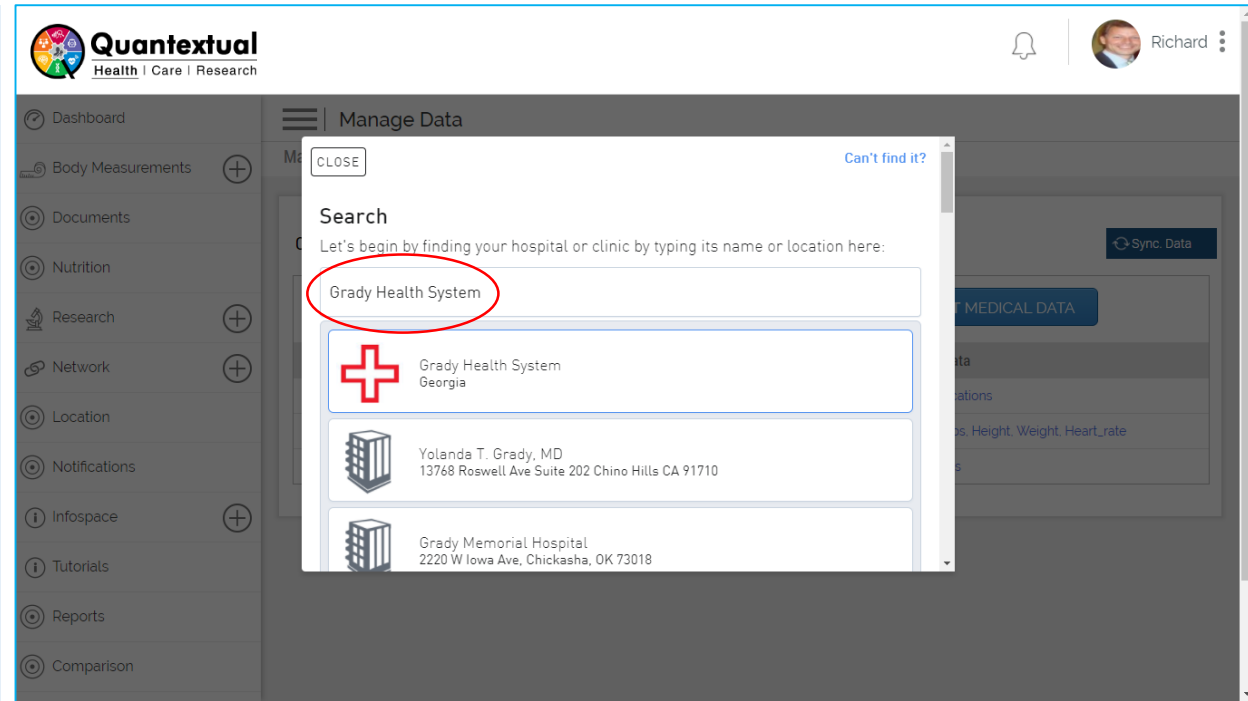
Quantextual
Health | Care | Research

Richard

Dashboard
Body Measurements
Documents
Nutrition
Research
Network
Location
Notifications
Infospace
Tutorials
Reports
Comparison

Manage Data

Ma

C

Sync. Data

T MEDICAL DATA

ata
cations
ps, Height, Weight, Heart_rate
s

CLOSE
Can't find it?

Search
Let's begin by finding your hospital or clinic by typing its name or location here:

Grady Health System

Grady Health System
Georgia

Yolanda T. Grady, MD
13768 Roswell Ave Suite 202 Chino Hills CA 91710

Grady Memorial Hospital
2220 W Iowa Ave, Chickasha, OK 73018